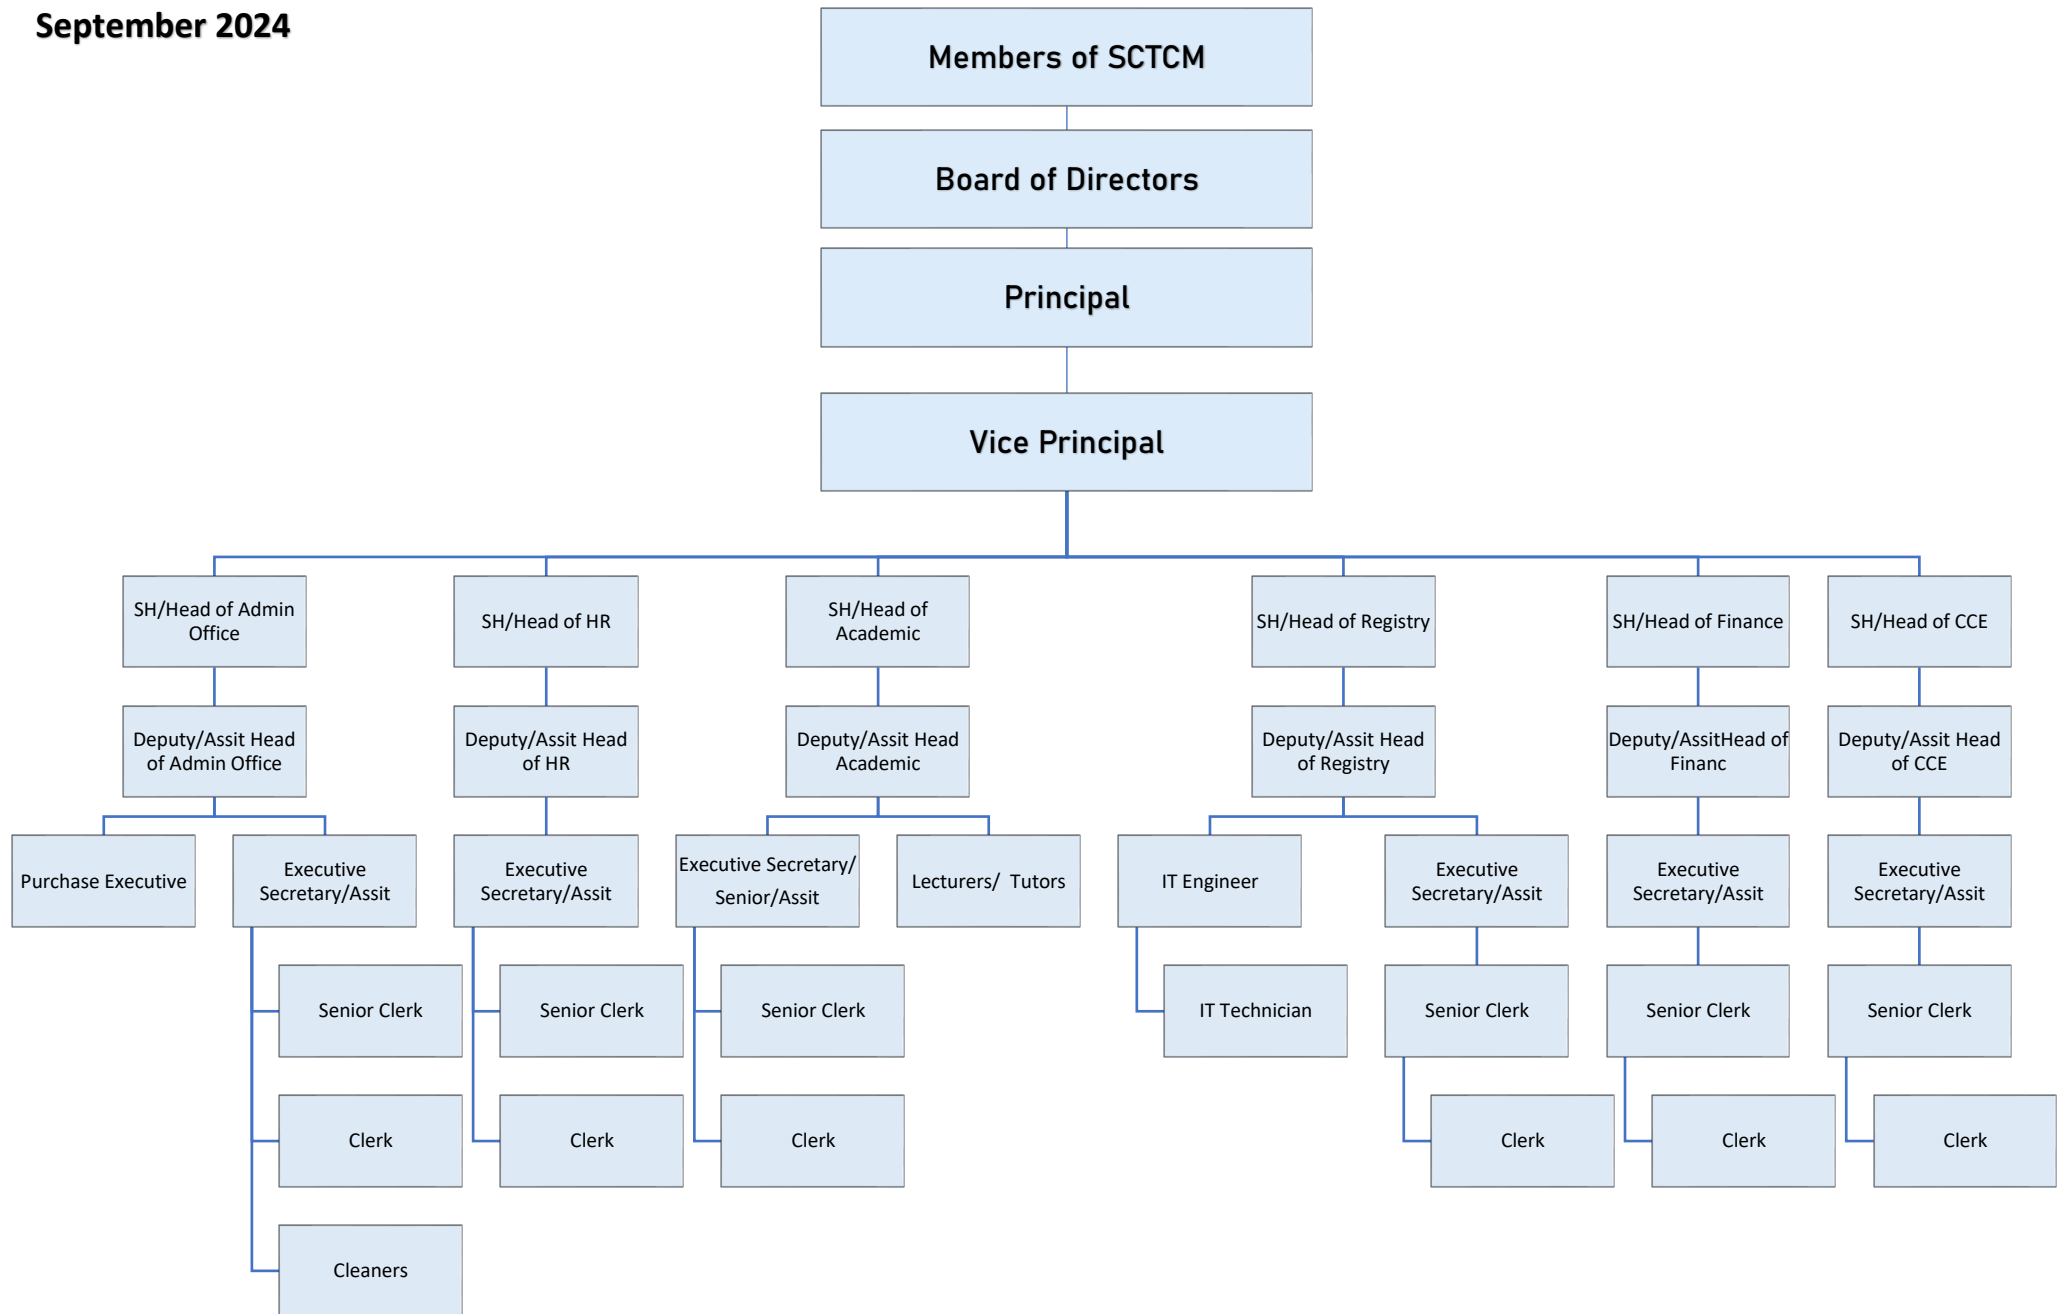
September 2024

Members of SCTCM

Board of Directors

Principal

Vice Principal

SH/Head of Admin Office

Deputy/Assit Head of Admin Office

Purchase Executive

Executive Secretary/Assit

Senior Clerk

Clerk

Cleaners

SH/Head of HR

Deputy/Assit Head of HR

Executive Secretary/Assit

Senior Clerk

Clerk

SH/Head of Academic

Deputy/Assit Head Academic

Executive Secretary/ Senior/Assit

Lecturers/ Tutors

Senior Clerk

Clerk

SH/Head of Registry

Deputy/Assit Head of Registry

IT Engineer

IT Technician

Executive Secretary/Assit

Senior Clerk

Clerk

SH/Head of Finance

Deputy/AssitHead of Financ

Executive Secretary/Assit

Senior Clerk

Clerk

SH/Head of CCE

Deputy/Assit Head of CCE

Executive Secretary/Assit

Senior Clerk

Clerk